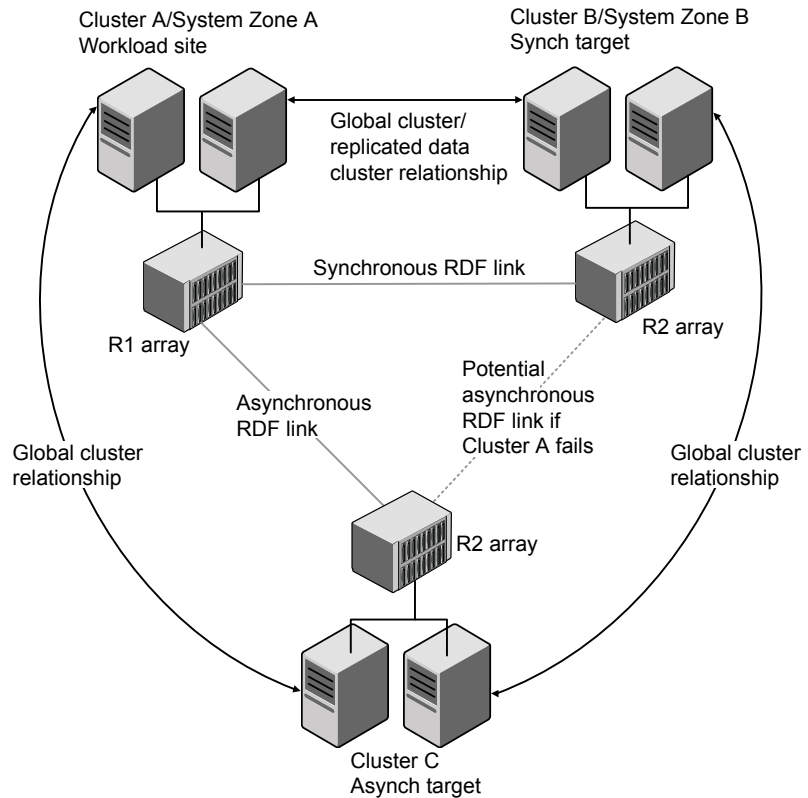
Cluster A/System Zone A
Workload site

Cluster B/System Zone B
Synch target

Global cluster/
replicated data
cluster relationship

Synchronous RDF link

R1 array

R2 array

Potential
asynchronous
RDF link if
Cluster A fails

Asynchronous
RDF link

Global cluster
relationship

Global cluster
relationship

R2 array

Cluster C
Asynch target